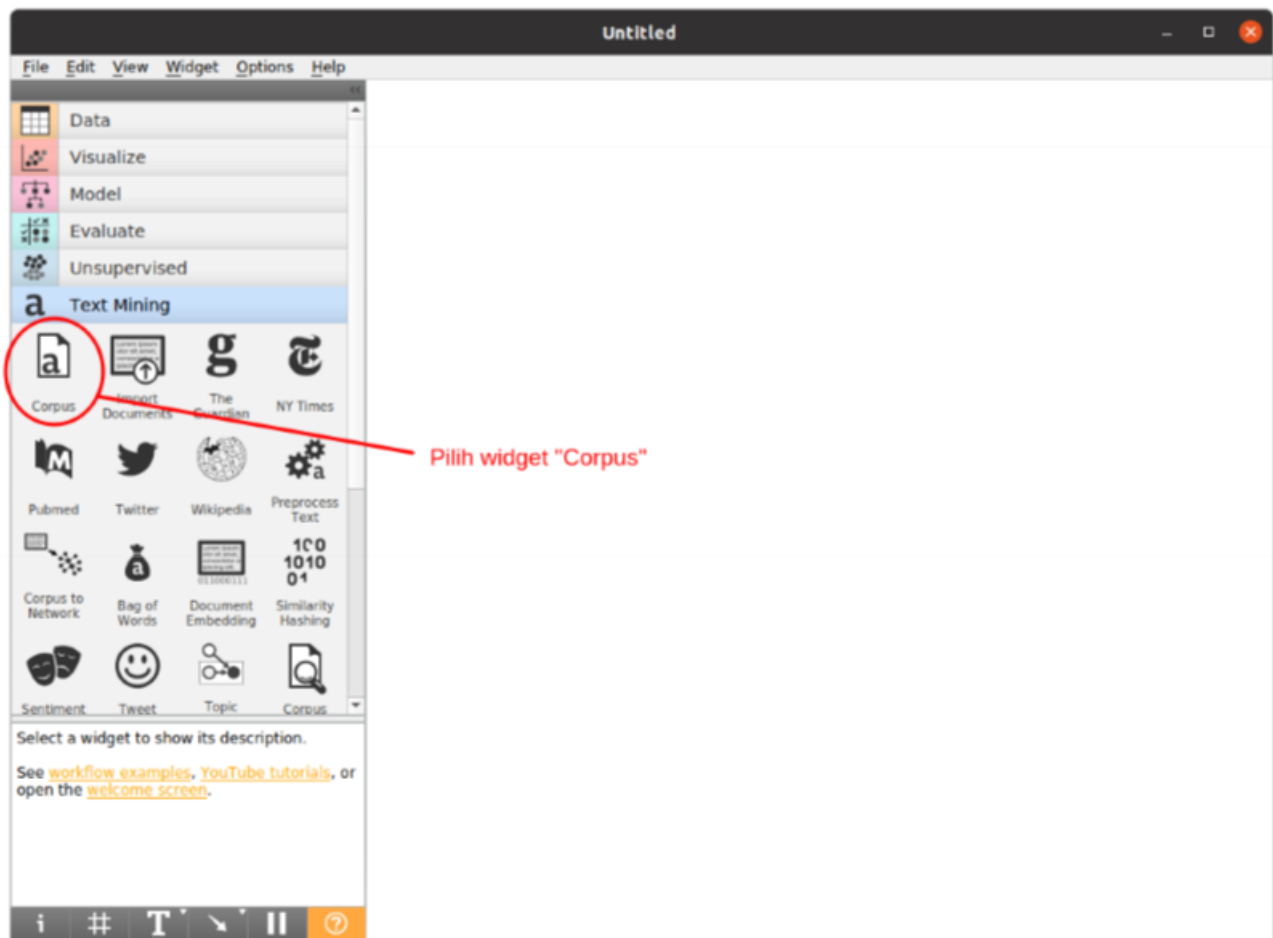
Untitled

File Edit View Widget Options Help

Data
Visualize
Model
Evaluate
Unsupervised
Text Mining

Corpus
Import Documents
The Guardian
NY Times
Pubmed
Twitter
Wikipedia
Preprocess Text
Corpus to Network
Bag of Words
Document Embedding
Similarity Hashing
Sentiment
Tweet
Topic
Corpus

Pilih widget "Corpus"

Select a widget to show its description.

See workflow examples, YouTube tutorials, or open the welcome screen.